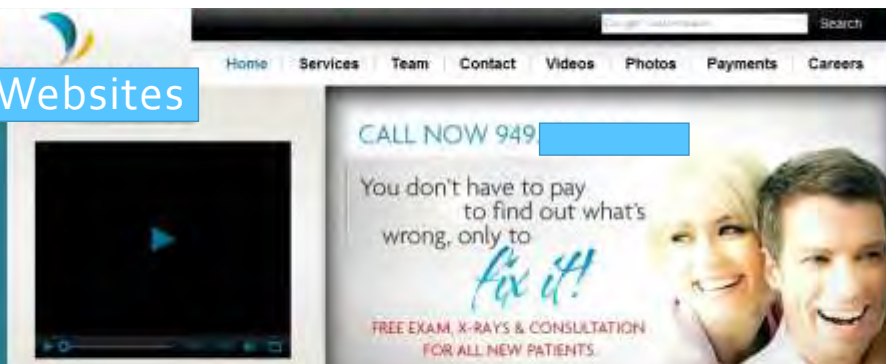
Google Custom Search Search

Websites

Home Services Team Contact Videos Photos Payments Careers

CALL NOW 949

You don't have to pay to find out what's wrong, only to fix it!

FREE EXAM, X-RAYS & CONSULTATION FOR ALL NEW PATIENTS.